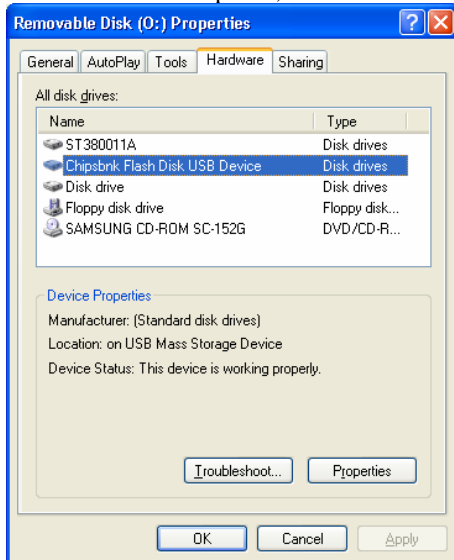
Removable Disk (O:) Properties

General | AutoPlay | Tools | Hardware | Sharing

All disk drives:

| Name | Type |
|---|---|
| ST380011A | Disk drives |
| Chipsbnk Flash Disk USB Device | Disk drives |
| Disk drive | Disk drives |
| Floppy disk drive | Floppy disk... |
| SAMSUNG CD-ROM SC-152G | DVD/CD-R... |

Device Properties

Manufacturer: (Standard disk drives)

Location: on USB Mass Storage Device

Device Status: This device is working properly.

Troubleshoot... Properties

OK Cancel Apply